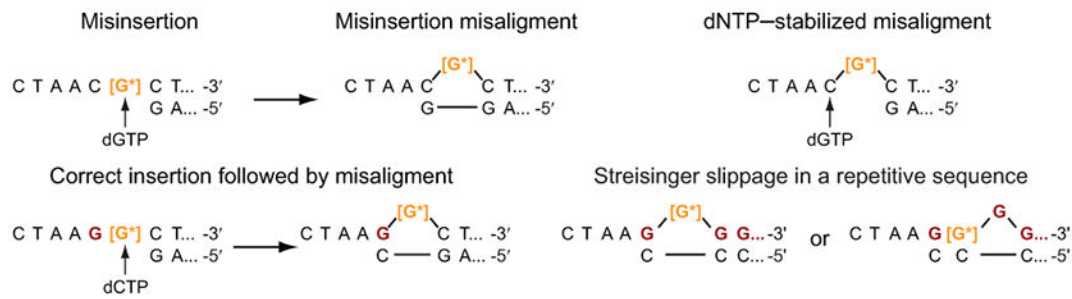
Misinsertion

C T A A C [G*] C T... -3′
G A... -5′
dGTP

Misinsertion misaligment

C T A A C [G*] C T... -3′
G G A... -5′

dNTP–stabilized misaligment

C T A A C [G*] C T... -3′
G A... -5′
dGTP

Correct insertion followed by misaligment

C T A A G [G*] C T... -3′
G A... -5′
dCTP

C T A A G [G*] C T... -3′
C G A... -5′

Streisinger slippage in a repetitive sequence

C T A A G [G*] G G... -3′
C C C... -5′

or

C T A A G [G*] G G... -3′
C C C... -5′